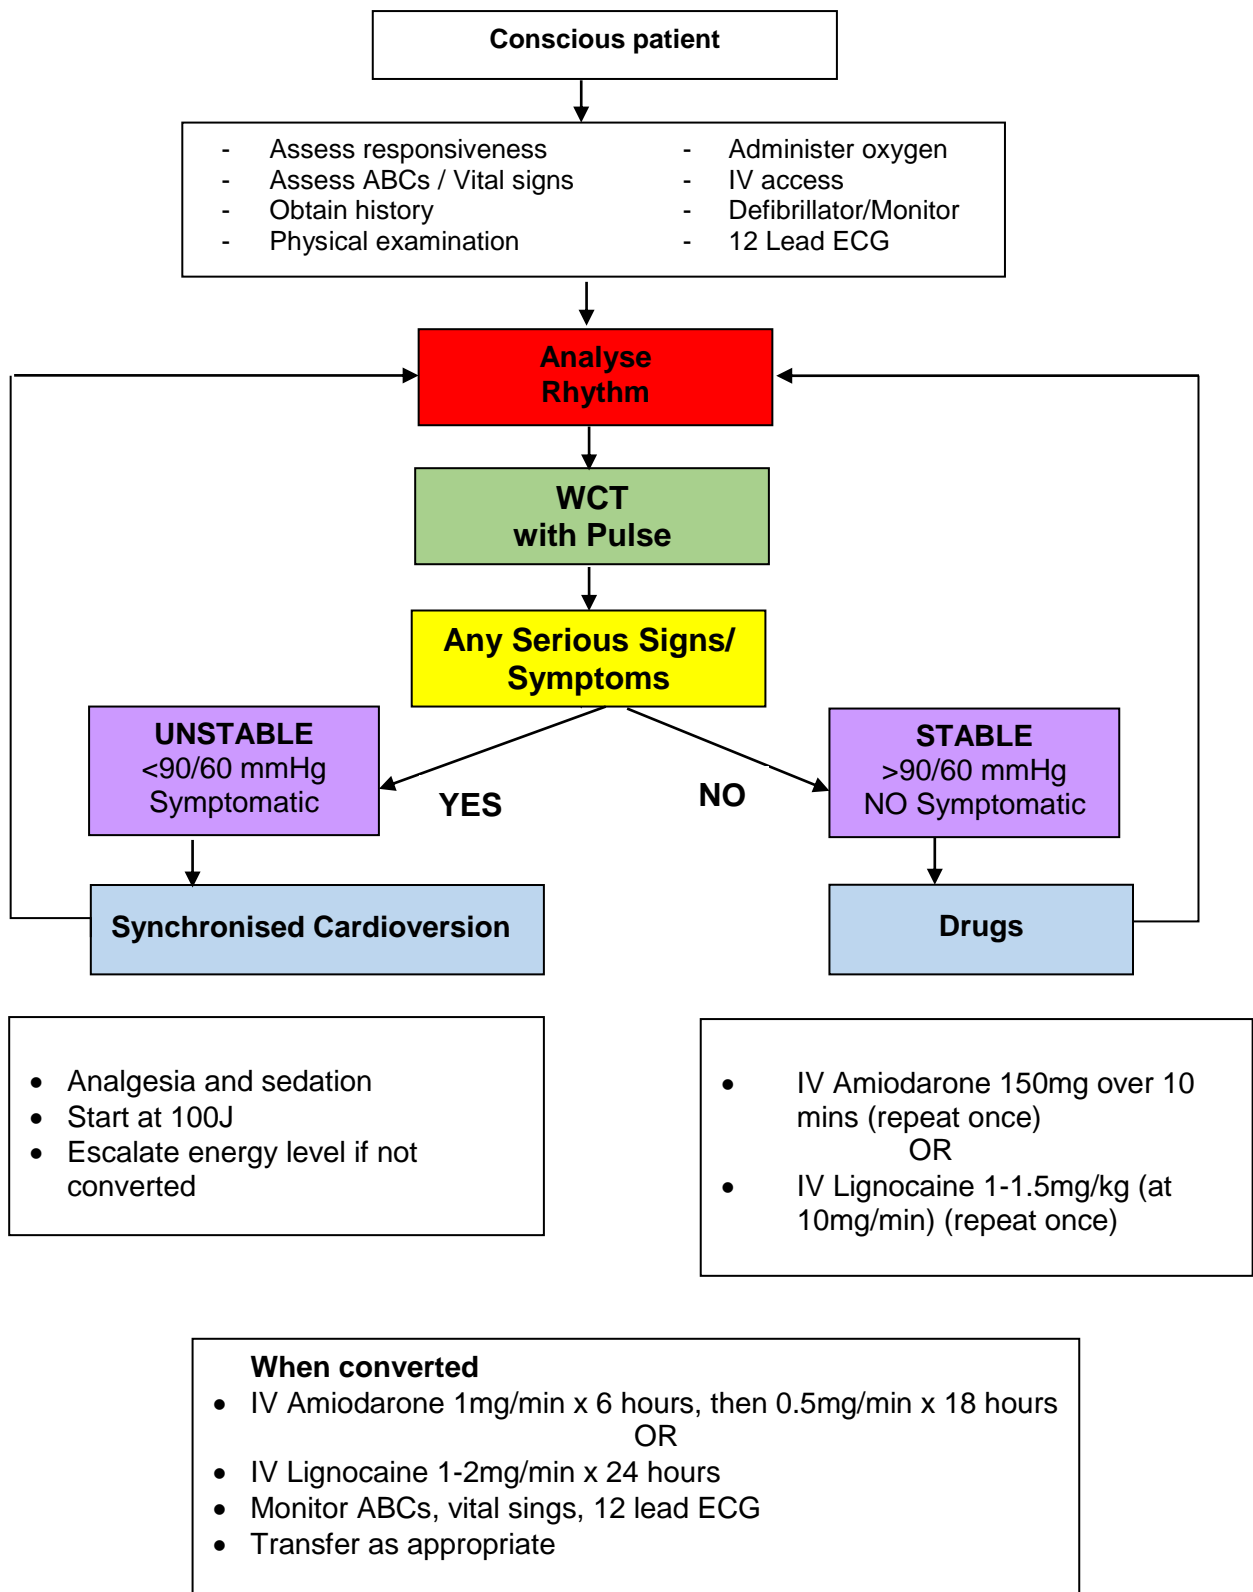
Conscious patient

- Assess responsiveness
- Assess ABCs / Vital signs
- Obtain history
- Physical examination

- Administer oxygen
- IV access
- Defibrillator/Monitor
- 12 Lead ECG

Analyse Rhythm

WCT with Pulse

Any Serious Signs/ Symptoms

UNSTABLE
<90/60 mmHg
Symptomatic

YES

NO

STABLE
>90/60 mmHg
NO Symptomatic

Synchronised Cardioversion

Drugs

- Analgesia and sedation
- Start at 100J
- Escalate energy level if not converted

- IV Amiodarone 150mg over 10 mins (repeat once)
OR
- IV Lignocaine 1-1.5mg/kg (at 10mg/min) (repeat once)

When converted
- IV Amiodarone 1mg/min x 6 hours, then 0.5mg/min x 18 hours
OR
- IV Lignocaine 1-2mg/min x 24 hours
- Monitor ABCs, vital sings, 12 lead ECG
- Transfer as appropriate